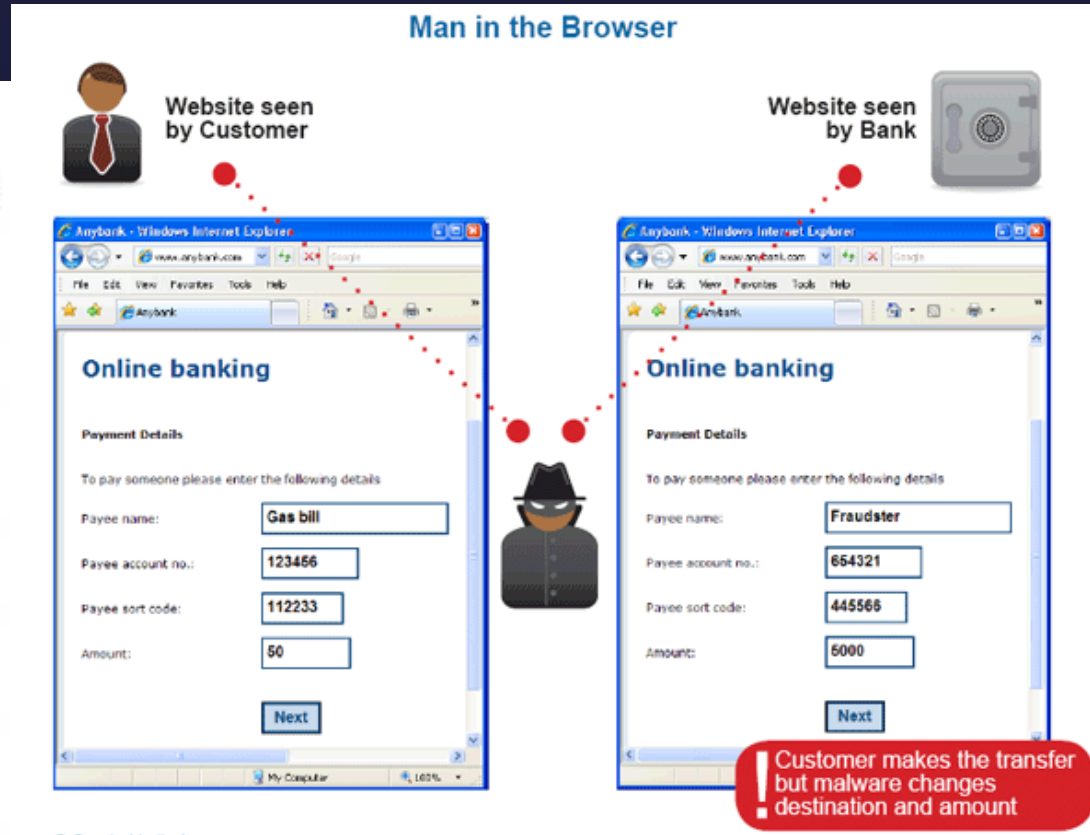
Man in the Browser

Website seen by Customer

Website seen by Bank

Anybank - Windows Internet Explorer

www.anybank.com

Google

File Edit View Favorites Tools Help

Anybank

Online banking

Payment Details

To pay someone please enter the following details

Payee name: Gas bill

Payee account no.: 123456

Payee sort code: 112233

Amount: 50

Next

My Computer

100%

Anybank - Windows Internet Explorer

www.anybank.com

Google

File Edit View Favorites Tools Help

Anybank

Online banking

Payment Details

To pay someone please enter the following details

Payee name: Fraudster

Payee account no.: 654321

Payee sort code: 445566

Amount: 5000

Next

Customer makes the transfer but malware changes destination and amount